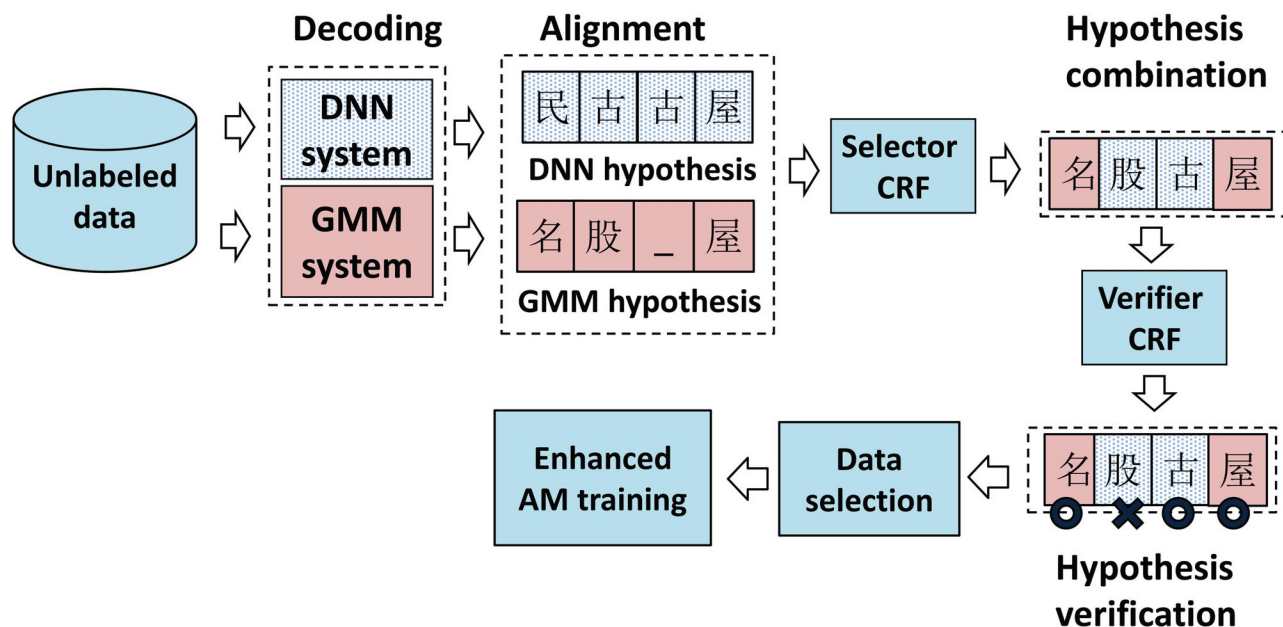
Unlabeled data

Decoding

DNN system

GMM system

Alignment

| 民 | 古 | 古 | 屋 |
|---|---|---|---|

DNN hypothesis

| 名 | 股 | _ | 屋 |
|---|---|---|---|

GMM hypothesis

Selector CRF

Hypothesis combination

| 名 | 股 | 古 | 屋 |
|---|---|---|---|

Verifier CRF

| 名 | 股 | 古 | 屋 |
|---|---|---|---|

Hypothesis verification

Data selection

Enhanced AM training